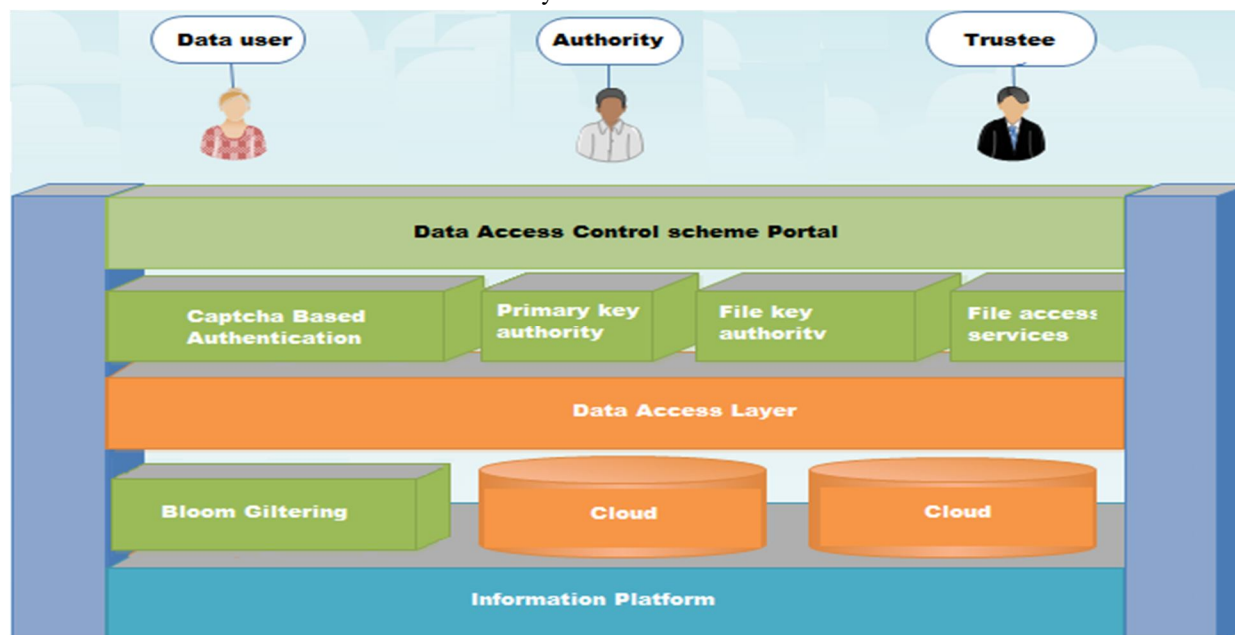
Data user

Authority

Trustee

Data Access Control scheme Portal

Captcha Based Authentication

Primary key authority

File key authoritv

File access services

Data Access Layer

Bloom Giltering

Cloud

Cloud

Information Platform